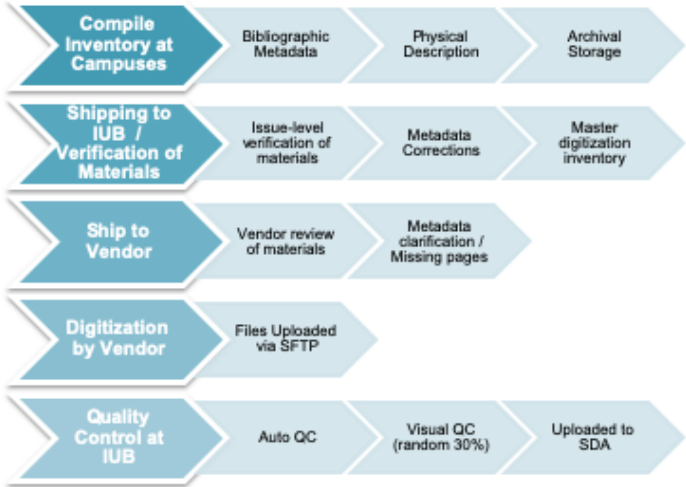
Compile Inventory at Campuses

Bibliographic Metadata

Physical Description

Archival Storage

Shipping to IUB / Verification of Materials

Issue-level verification of materials

Metadata Corrections

Master digitization inventory

Ship to Vendor

Vendor review of materials

Metadata clarification / Missing pages

Digitization by Vendor

Files Uploaded via SFTP

Quality Control at IUB

Auto QC

Visual QC (random 30%)

Uploaded to SDA